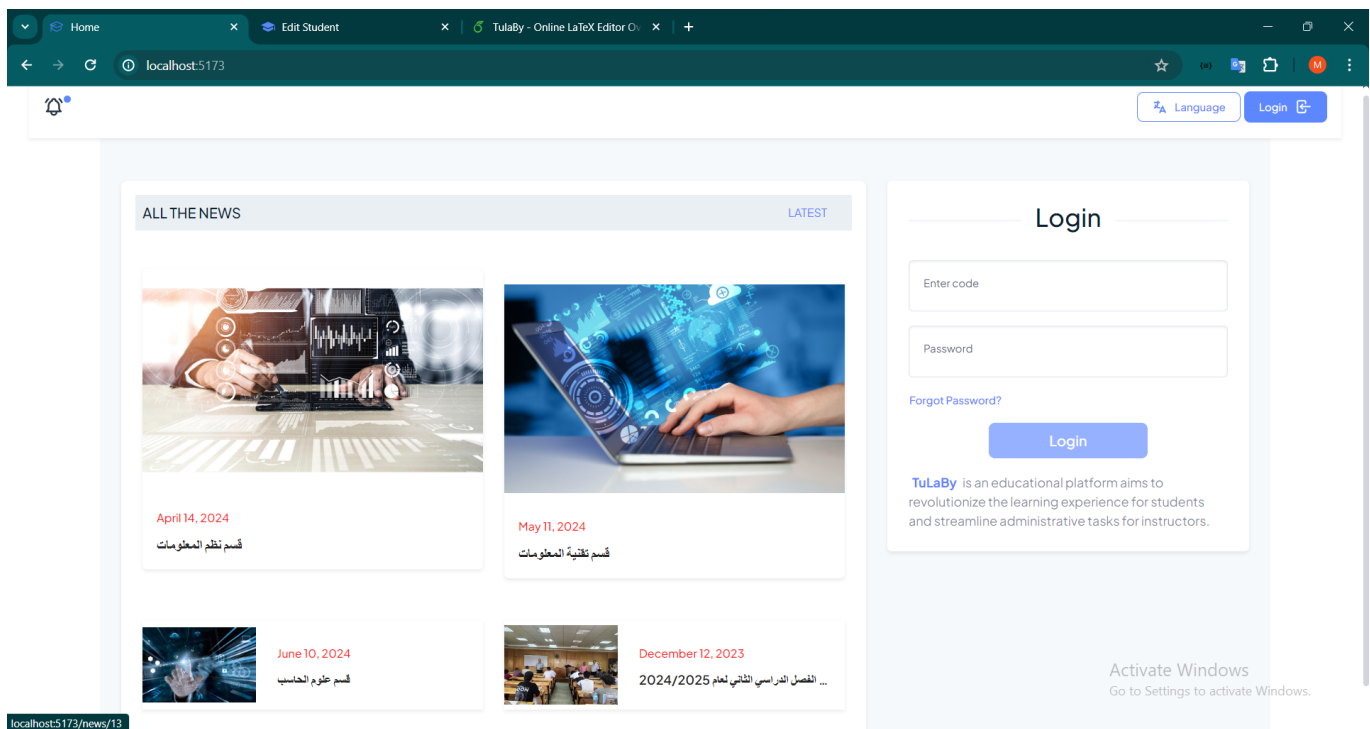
Home
Edit Student
TulaBy - Online LaTeX Editor O
localhost:5173

Language
Login

ALL THE NEWS
LATEST

April 14, 2024
قسم نظم المعلومات

May 11, 2024
قسم تقنية المعلومات

June 10, 2024
قسم علوم الحاسب

December 12, 2023
الفصل الدراسي الثاني لعام 2024/2025 ...

Login
Enter code
Password
Forgot Password?
Login

TuLaBy is an educational platform aims to revolutionize the learning experience for students and streamline administrative tasks for instructors.

Activate Windows
Go to Settings to activate Windows.

localhost:5173/news/13